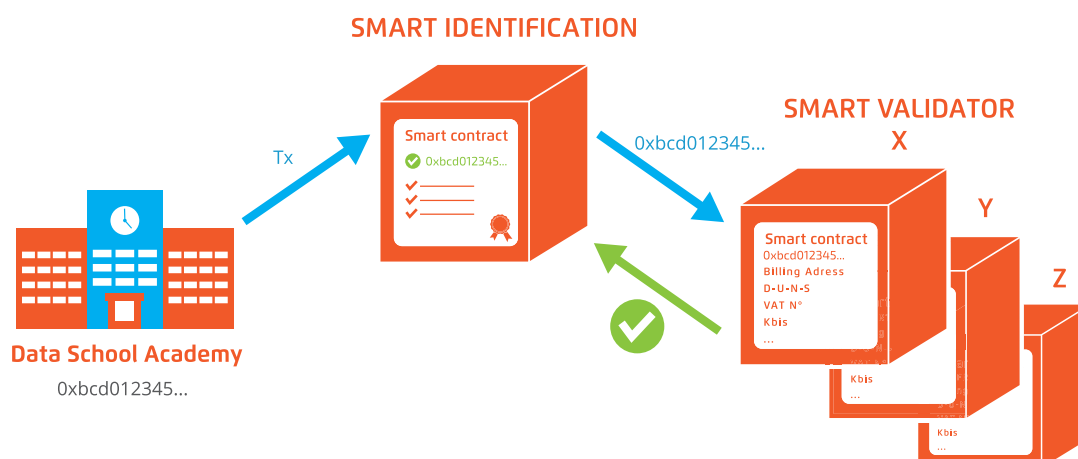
SMART IDENTIFICATION

Tx

Smart contract
0xbcd012345...

0xbcd012345...

SMART VALIDATOR
X
Y
Z

Smart contract
0xbcd012345...
Billing Adress
D-U-N-S
VAT N°
Kbis
...

Kbis
...

Kbis
...

Data School Academy
0xbcd012345...